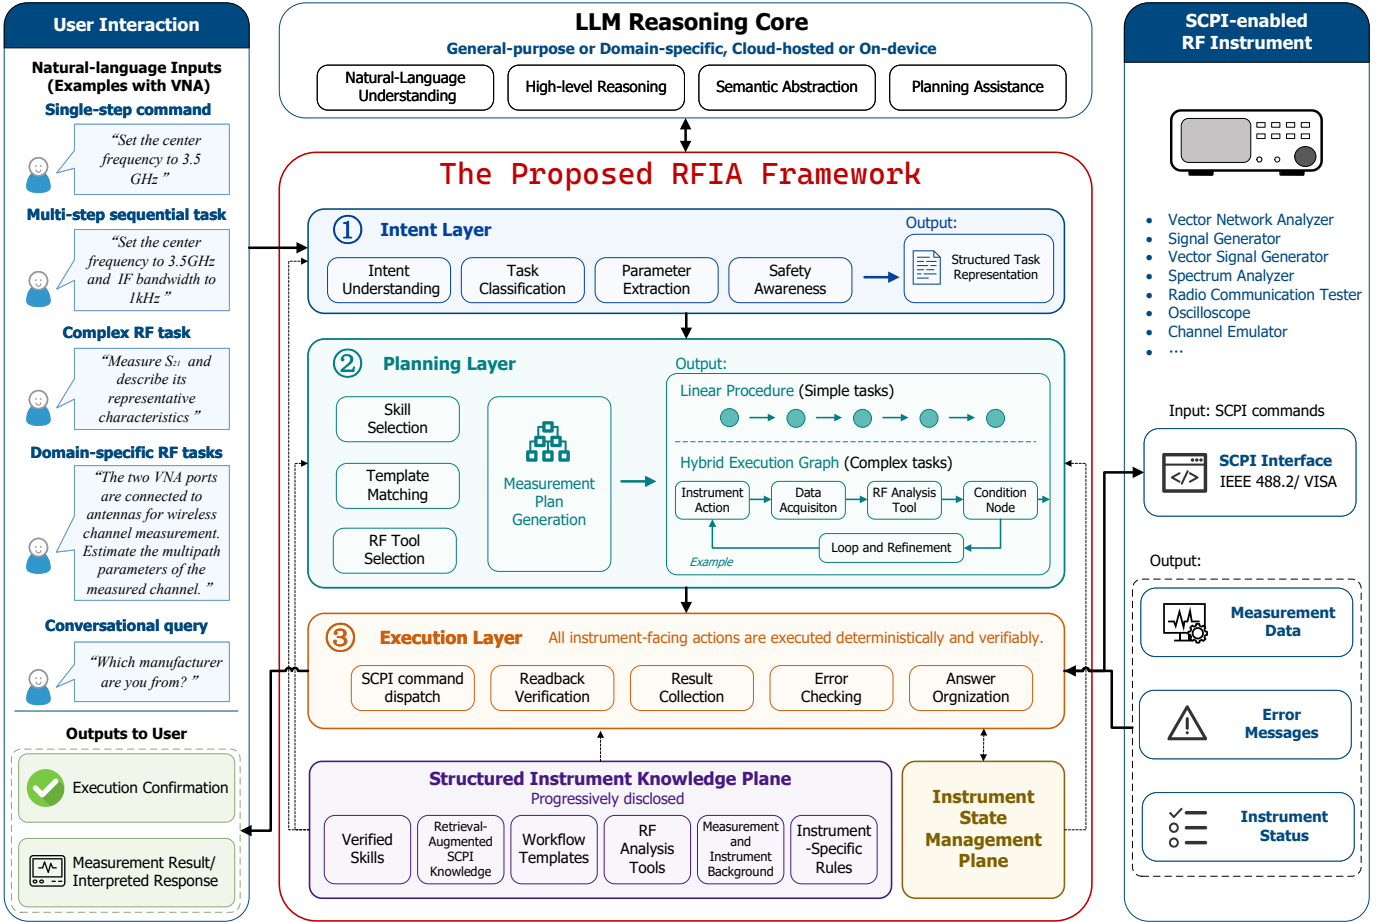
User Interaction

Natural-language Inputs (Examples with VNA)

Single-step command

"Set the center frequency to 3.5 GHz"

Multi-step sequential task

"Set the center frequency to 3.5GHz and IF bandwidth to 1kHz"

Complex RF task

"Measure $S_{21}$ and describe its representative characteristics"

Domain-specific RF tasks

"The two VNA ports are connected to antennas for wireless channel measurement. Estimate the multipath parameters of the measured channel."

Conversational query

"Which manufacturer are you from?"

Outputs to User

Execution Confirmation

Measurement Result/ Interpreted Response

LLM Reasoning Core

General-purpose or Domain-specific, Cloud-hosted or On-device

Natural-Language Understanding

High-level Reasoning

Semantic Abstraction

Planning Assistance

The Proposed RFIA Framework

① Intent Layer

Output:

Structured Task Representation

Intent Understanding

Task Classification

Parameter Extraction

Safety Awareness

② Planning Layer

Skill Selection

Template Matching

RF Tool Selection

Measurement Plan Generation

Output:

Linear Procedure (Simple tasks)

Hybrid Execution Graph (Complex tasks)

Instrument Action

Data Acquisiton

RF Analysis Tool

Condition Node

Loop and Refinement

Example

③ Execution Layer

All instrument-facing actions are executed deterministically and verifiably.

SCPI command dispatch

Readback Verification

Result Collection

Error Checking

Answer Orgnization

Structured Instrument Knowledge Plane

Progressively disclosed

Verified Skills

Retrieval-Augmented SCPI Knowledge

Workflow Templates

RF Analysis Tools

Measurement and Instrument Background

Instrument -Specific Rules

Instrument State Management Plane

SCPI-enabled RF Instrument

• Vector Network Analyzer
• Signal Generator
• Vector Signal Generator
• Spectrum Analyzer
• Radio Communication Tester
• Oscilloscope
• Channel Emulator
• ...

Input: SCPI commands

SCPI Interface

IEEE 488.2/ VISA

Output:

Measurement Data

Error Messages

Instrument Status